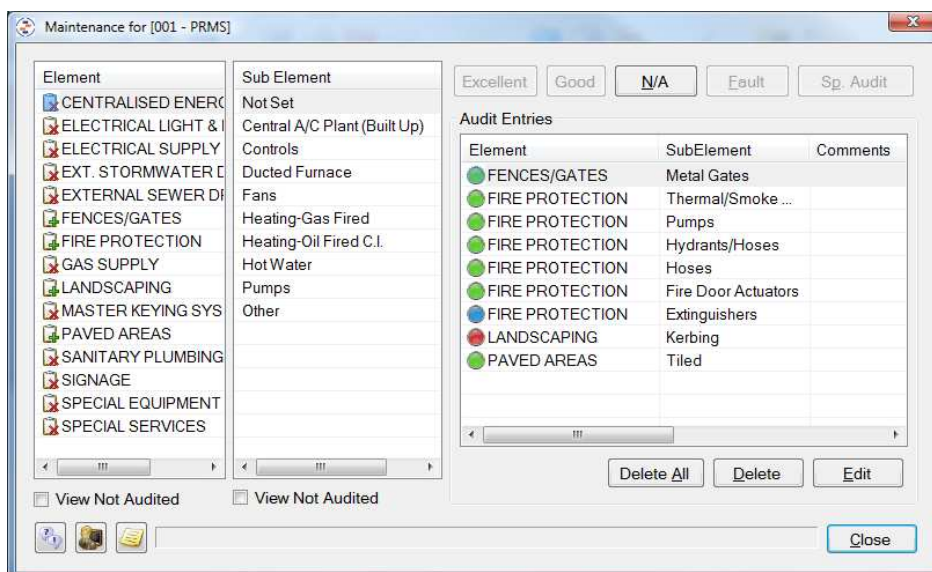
Maintenance for [001 - PRMS]

| Element |
|---|
| CENTRALISED ENERG |
| ELECTRICAL LIGHT & I |
| ELECTRICAL SUPPLY |
| EXT. STORMWATER D |
| EXTERNAL SEWER DI |
| FENCES/GATES |
| FIRE PROTECTION |
| GAS SUPPLY |
| LANDSCAPING |
| MASTER KEYING SYS |
| PAVED AREAS |
| SANITARY PLUMBING |
| SIGNAGE |
| SPECIAL EQUIPMENT |
| SPECIAL SERVICES |

View Not Audited

| Sub Element |
|---|
| Not Set |
| Central A/C Plant (Built Up) |
| Controls |
| Ducted Furnace |
| Fans |
| Heating-Gas Fired |
| Heating-Oil Fired C.I. |
| Hot Water |
| Pumps |
| Other |

View Not Audited

Excellent Good N/A Fault Sp. Audit

Audit Entries

| Element | SubElement | Comments |
|---|---|---|
| FENCES/GATES | Metal Gates | |
| FIRE PROTECTION | Thermal/Smoke ... | |
| FIRE PROTECTION | Pumps | |
| FIRE PROTECTION | Hydrants/Hoses | |
| FIRE PROTECTION | Hoses | |
| FIRE PROTECTION | Fire Door Actuators | |
| FIRE PROTECTION | Extinguishers | |
| LANDSCAPING | Kerbing | |
| PAVED AREAS | Tiled | |

Delete All Delete Edit

Close